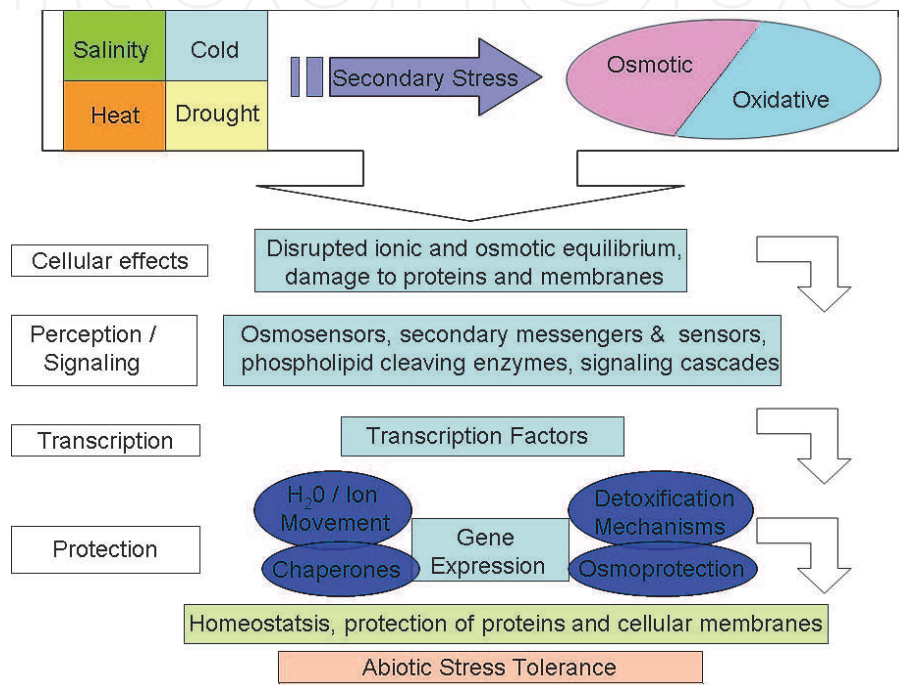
Salinity
Cold
Heat
Drought
Secondary Stress
Osmotic
Oxidative

Cellular effects
Disrupted ionic and osmotic equilibrium, damage to proteins and membranes

Perception / Signaling
Osmosensors, secondary messengers & sensors, phospholipid cleaving enzymes, signaling cascades

Transcription
Transcription Factors

Protection
$H_20$ / Ion Movement
Chaperones
Gene Expression
Detoxification Mechanisms
Osmoprotection

Homeostatsis, protection of proteins and cellular membranes

Abiotic Stress Tolerance